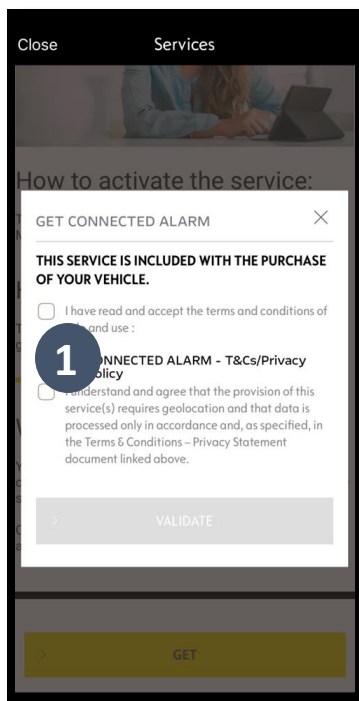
Close Services

How to activate the service:

GET CONNECTED ALARM ×

THIS SERVICE IS INCLUDED WITH THE PURCHASE OF YOUR VEHICLE.

I have read and accept the terms and conditions of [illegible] and use :

1

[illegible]ONNECTED ALARM - T&Cs/Privacy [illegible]olicy

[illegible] understand and agree that the provision of this service(s) requires geolocation and that data is processed only in accordance and, as specified, in the Terms & Conditions – Privacy Statement document linked above.

VALIDATE

GET